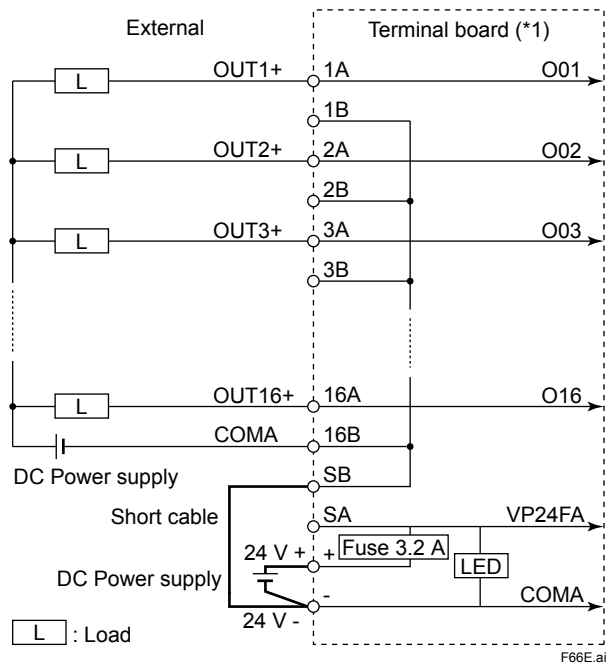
External

Terminal board (*1)

L

OUT1+

1A

O01

1B

L

OUT2+

2A

O02

2B

L

OUT3+

3A

O03

3B

L

OUT16+

16A

O16

COMA

16B

DC Power supply

SB

Short cable

SA

VP24FA

24 V +

+

Fuse 3.2 A

LED

DC Power supply

-

COMA

24 V -

L : Load

F66E.ai